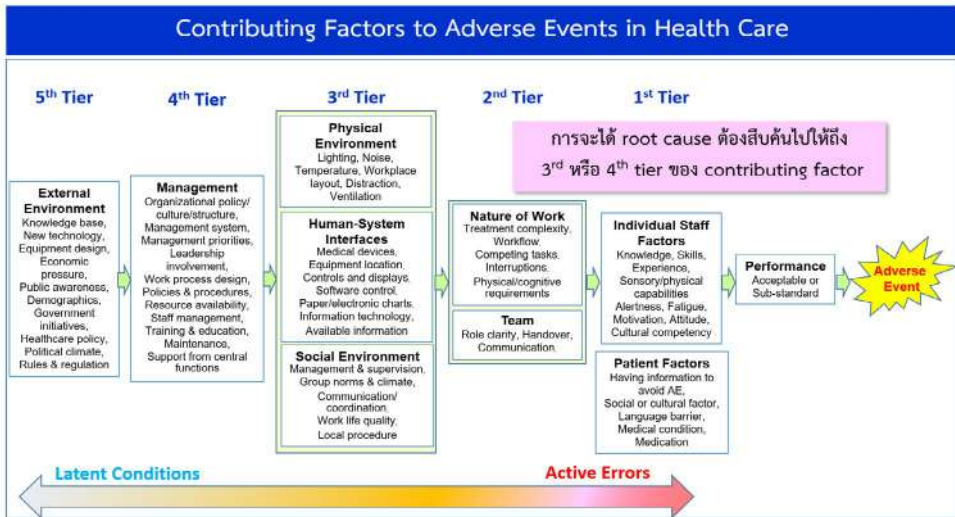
Contributing Factors to Adverse Events in Health Care

5$^{th}$ Tier

4$^{th}$ Tier

3$^{rd}$ Tier

2$^{nd}$ Tier

1$^{st}$ Tier

การจะได้ root cause ต้องสืบค้นไปให้ถึง 3$^{rd}$ หรือ 4$^{th}$ tier ของ contributing factor

External Environment
Knowledge base, New technology, Equipment design, Economic pressure, Public awareness, Demographics, Government initiatives, Healthcare policy, Political climate, Rules & regulation

Management
Organizational policy/ culture/structure, Management system, Management priorities, Leadership involvement, Work process design, Policies & procedures, Resource availability, Staff management, Training & education, Maintenance, Support from central functions

Physical Environment
Lighting, Noise, Temperature, Workplace layout, Distraction, Ventilation

Human-System Interfaces
Medical devices, Equipment location, Controls and displays, Software control, Paper/electronic charts, Information technology, Available information

Social Environment
Management & supervision, Group norms & climate, Communication/ coordination, Work life quality, Local procedure

Nature of Work
Treatment complexity, Workflow, Competing tasks, Interruptions, Physical/cognitive requirements

Team
Role clarity, Handover, Communication

Individual Staff Factors
Knowledge, Skills, Experience, Sensory/physical capabilities, Alertness, Fatigue, Motivation, Attitude, Cultural competency

Patient Factors
Having information to avoid AE, Social or cultural factor, Language barrier, Medical condition, Medication

Performance
Acceptable or Sub-standard

Adverse Event

Latent Conditions

Active Errors